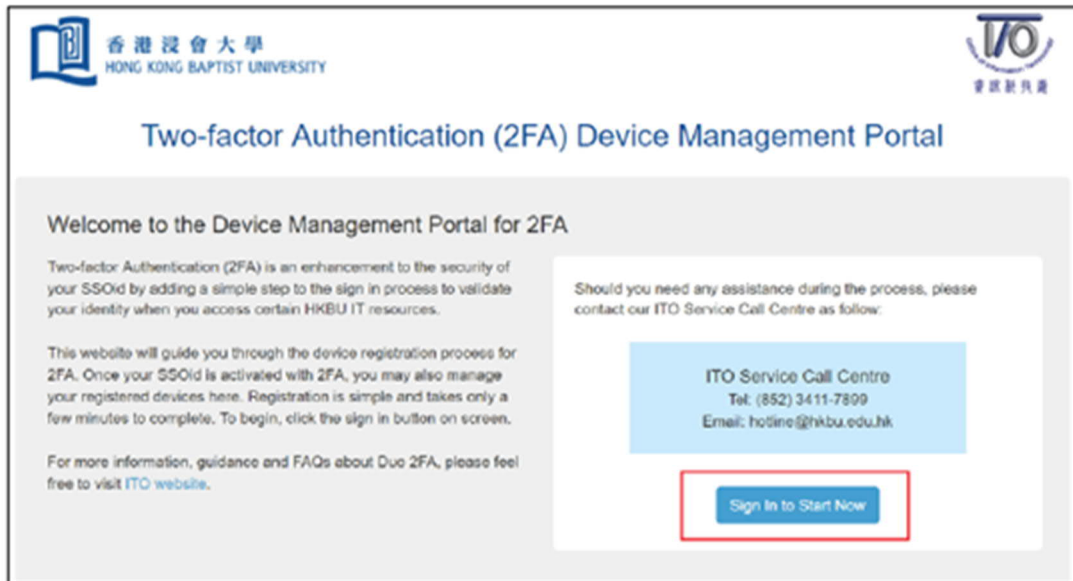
香港浸會大學
HONG KONG BAPTIST UNIVERSITY

ITO
資訊科技處

Two-factor Authentication (2FA) Device Management Portal

Welcome to the Device Management Portal for 2FA

Two-factor Authentication (2FA) is an enhancement to the security of your SSOid by adding a simple step to the sign in process to validate your identity when you access certain HKBU IT resources.

This website will guide you through the device registration process for 2FA. Once your SSOid is activated with 2FA, you may also manage your registered devices here. Registration is simple and takes only a few minutes to complete. To begin, click the sign in button on screen.

For more information, guidance and FAQs about Duo 2FA, please feel free to visit ITO website.

Should you need any assistance during the process, please contact our ITO Service Call Centre as follow:

ITO Service Call Centre
Tel: (852) 3411-7899
Email: hotline@hkbu.edu.hk

Sign In to Start Now